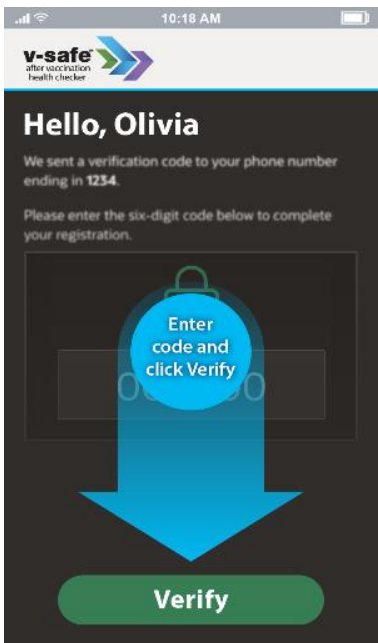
10:18 AM

v-safe
after vaccination health checker

Hello, Olivia

We sent a verification code to your phone number ending in 1234.

Please enter the six-digit code below to complete your registration.

Enter code and click Verify

Verify